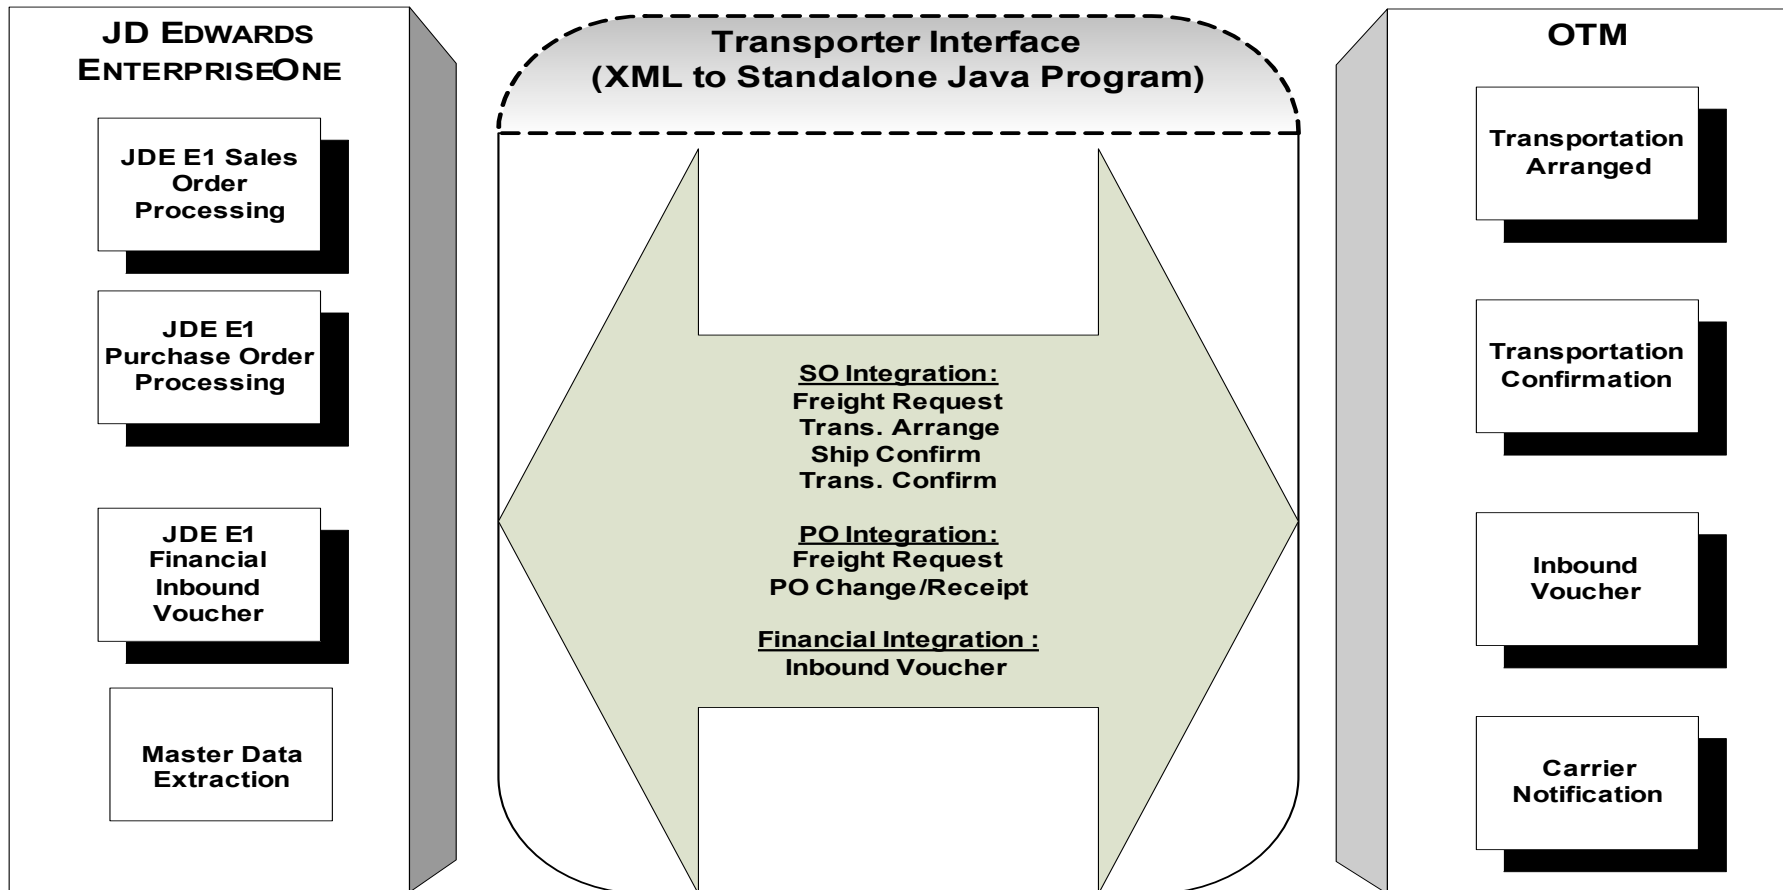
JD EDWARDS ENTERPRISEONE

JDE E1 Sales Order Processing

JDE E1 Purchase Order Processing

JDE E1 Financial Inbound Voucher

Master Data Extraction

Transporter Interface
(XML to Standalone Java Program)

SO Integration:
Freight Request
Trans. Arrange
Ship Confirm
Trans. Confirm

PO Integration:
Freight Request
PO Change/Receipt

Financial Integration :
Inbound Voucher

OTM

Transportation Arranged

Transportation Confirmation

Inbound Voucher

Carrier Notification